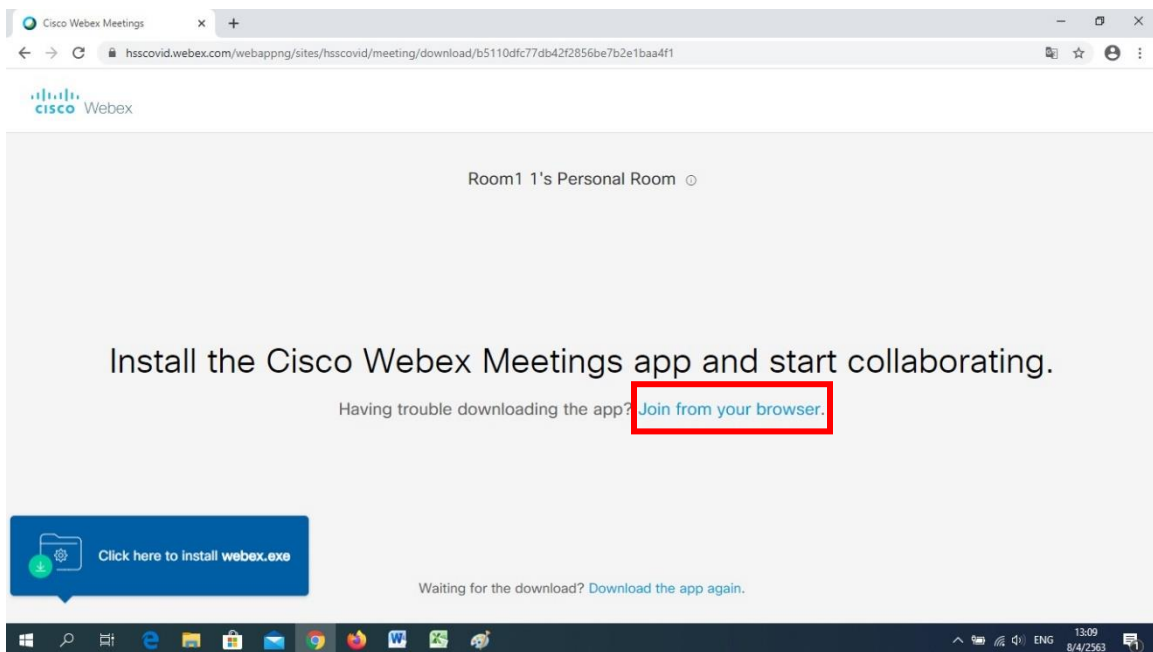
Cisco Webex Meetings

hsscovid.webex.com/webappng/sites/hsscovid/meeting/download/b5110dfc77db42f2856be7b2e1baa4f1

cisco Webex

Room1 1's Personal Room

Install the Cisco Webex Meetings app and start collaborating.

Having trouble downloading the app? Join from your browser.

Click here to install webex.exe

Waiting for the download? Download the app again.

ENG 13:09 8/4/2563